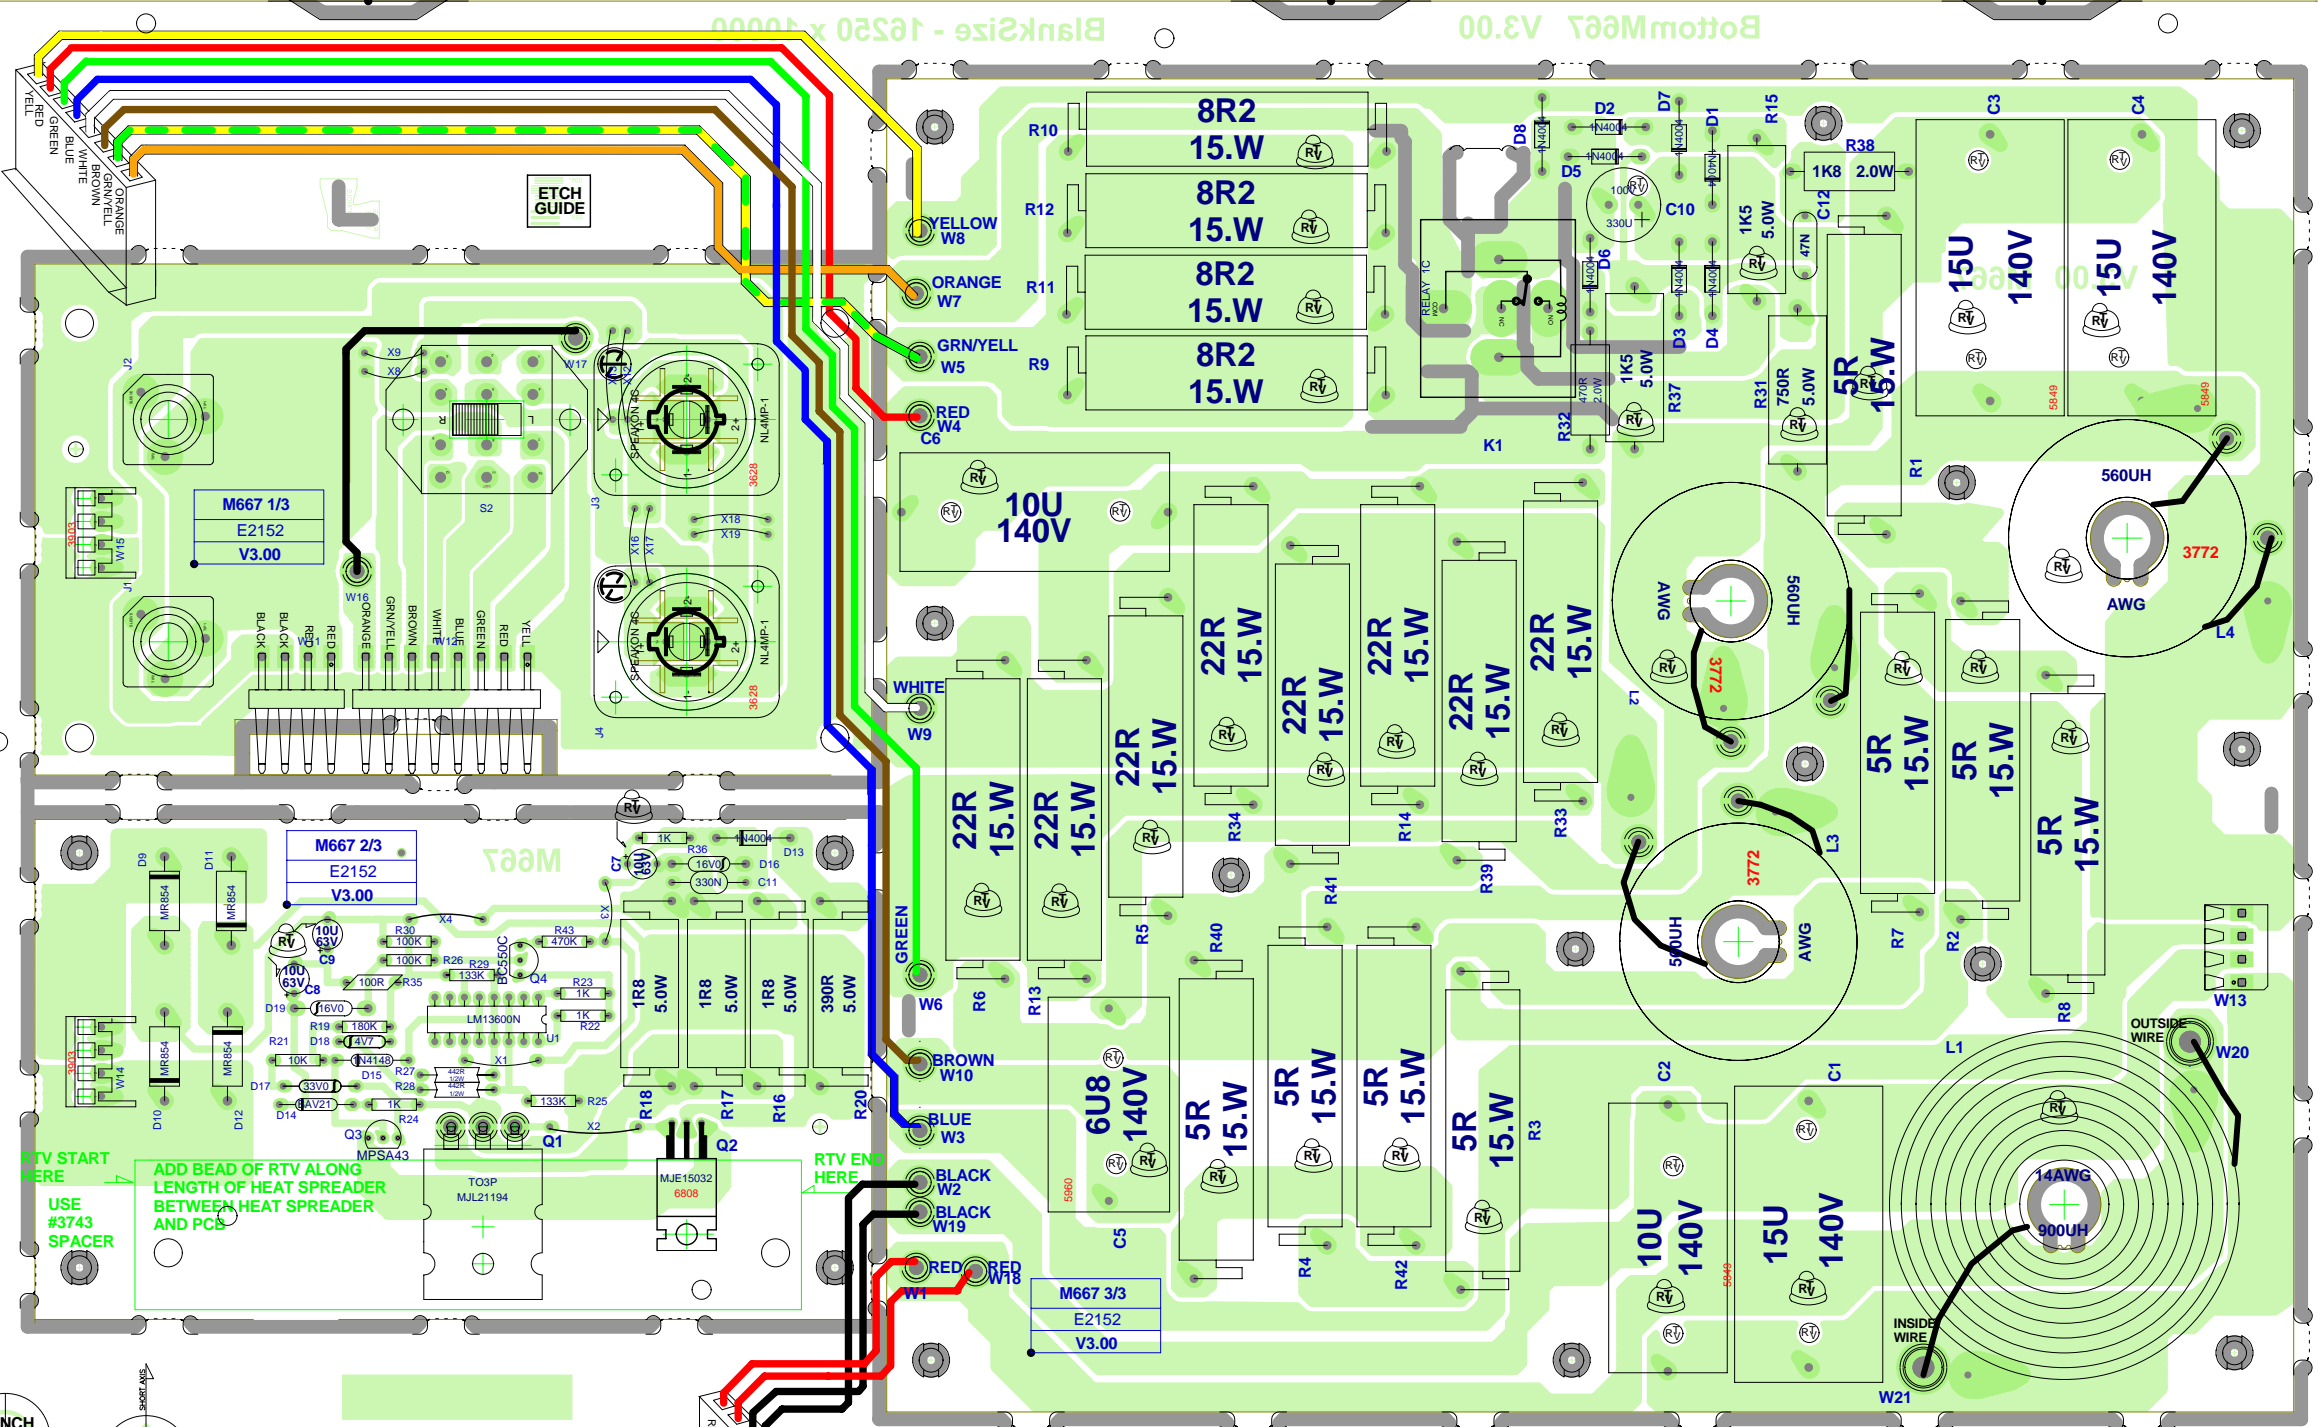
BlankSize - 16250 x 10000
BottomM667 V3.00

ETCH GUIDE

RED
YELL
GREEN
BLUE
WHITE
BROWN
GRN/YELL
ORANGE

R10 8R2 15.W
R12 8R2 15.W
R11 8R2 15.W
R9 8R2 15.W

YELLOW W8
ORANGE W7
GRN/YELL W5
RED W4
C6

D2 D7 D8 D1 D5 D6 D3 D4
R15 R38 1K8 2.0W
C10 330U 100R
1K5 5.0W
C12 47N
C3 C4
15U 140V
15U 140V
RELAY 1C
K1
R32 470R 2.0W
1K5 5.0W
R37
R31 750R 5.0W
5R 15.W
R1

M667 1/3
E2152
V3.00

J2 J1 J3 J4
W15 W16 W17
X9 X8 X18 X19 X16 X17
S2
SPEAKON 4C
NL4MP-1
3628

BLACK BLACK RED ORANGE GRN/YELL BROWN WHITE BLUE GREEN RED YELL
W11

10U 140V

560UH
AWG
3772
L4
L2
L3
560UH
AWG
3772

WHITE W9

22R 15.W
22R 15.W
22R 15.W
22R 15.W
22R 15.W
22R 15.W
22R 15.W
22R 15.W

R34 R14 R39 R33 R41 R5 R6 R13 R40 R7 R2 R8

5R 15.W
5R 15.W
5R 15.W
W13

M667 2/3
E2152
V3.00
M667

D9 D11 D10 D12
MR854 MR854 MR854 MR854
W14
C7 10U 63V
1K
1N4004
R36 16V0 D16
330N C11
D13
X3 X4
R30 100K
R43 470K
10U 63V C9
100K
R26 R29 133K
BC550C Q4
10U 63V C8
100R R35
R23 1K
D19 16V0
LM13600N
1K R22
R19 180K
U1
R21 D18 4V7
10K 1N4148
X1
D17 33V0 D15 R27 R28
442R
D14 BAV21 1K R24 133K R25
Q3 MPSA43
Q1 X2 Q2
1R8 5.0W 1R8 5.0W 1R8 5.0W 390R 5.0W
R18 R17 R16 R20
GREEN W6
BROWN W10
BLUE W3
BLACK W2
BLACK W19
RED W1
RED W18

RTV START HERE
ADD BEAD OF RTV ALONG LENGTH OF HEAT SPREADER BETWEEN HEAT SPREADER AND PCB
USE #3743 SPACER
TO3P MJL21194
MJE15032
6808
RTV END HERE

6U8 140V
C5
5R 15.W
5R 15.W
5R 15.W
5R 15.W
R4 R42 R3

M667 3/3
E2152
V3.00

C2 10U 140V
C1 15U 140V
L1
OUTSIDE WIRE
W20
14AWG
900UH
INSIDE WIRE
W21